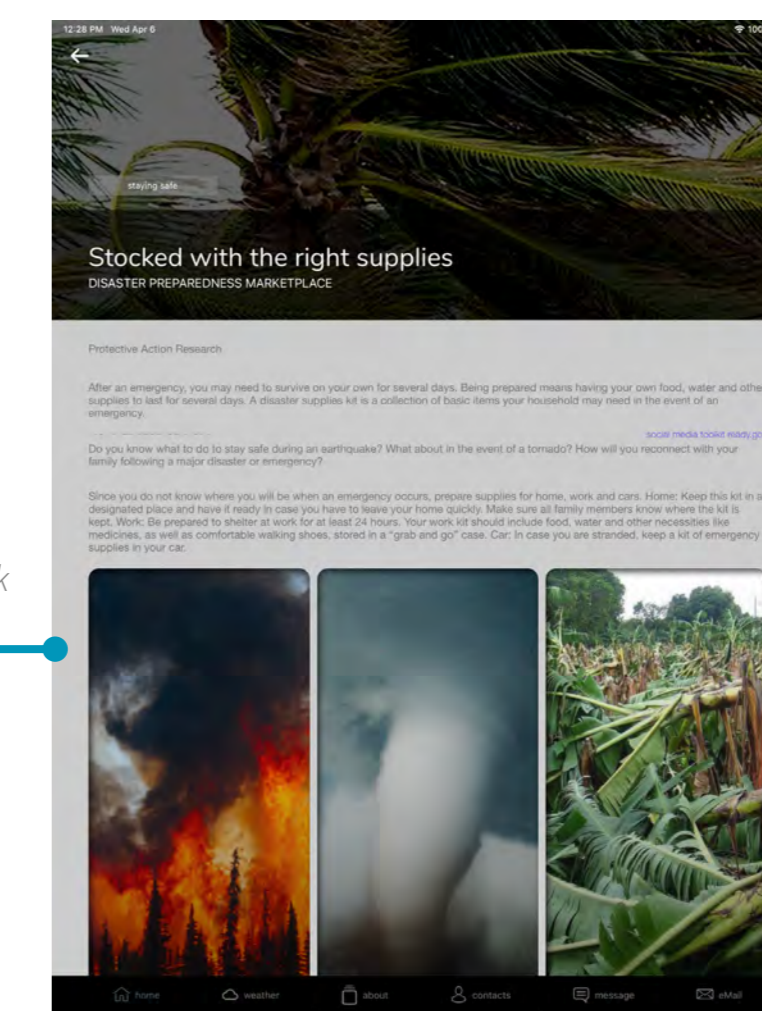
12:28 PM Wed Apr 6

100

staying safe

Stocked with the right supplies

DISASTER PREPAREDNESS MARKETPLACE

Protective Action Research

After an emergency, you may need to survive on your own for several days. Being prepared means having your own food, water and other supplies to last for several days. A disaster supplies kit is a collection of basic items your household may need in the event of an emergency.

social media toolkit ready.go

Do you know what to do to stay safe during an earthquake? What about in the event of a tornado? How will you reconnect with your family following a major disaster or emergency?

Since you do not know where you will be when an emergency occurs, prepare supplies for home, work and cars. Home: Keep this kit in a designated place and have it ready in case you have to leave your home quickly. Make sure all family members know where the kit is kept. Work: Be prepared to shelter at work for at least 24 hours. Your work kit should include food, water and other necessities like medicines, as well as comfortable walking shoes, stored in a "grab and go" case. Car: In case you are stranded, keep a kit of emergency supplies in your car.

home weather about contacts message eMail